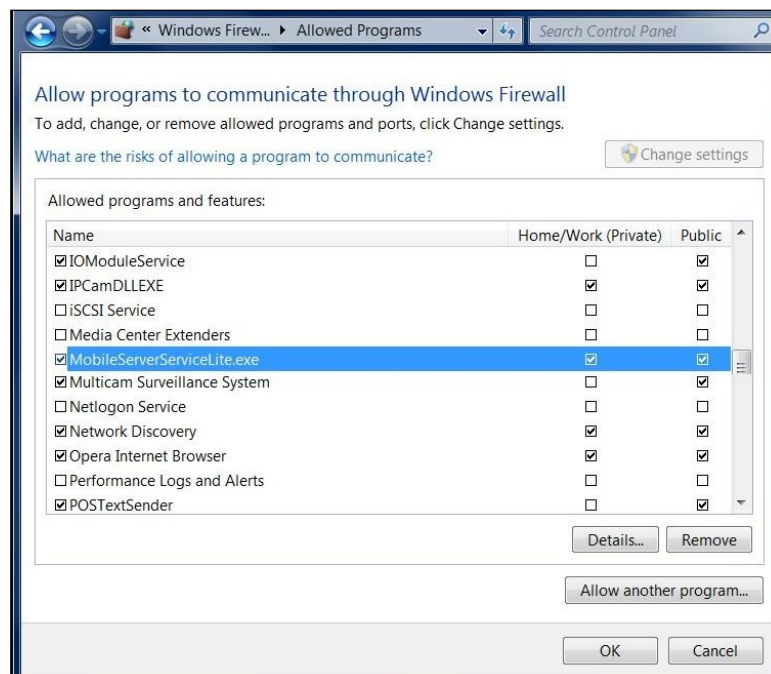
« Windows Firew... ▸ Allowed Programs

Search Control Panel

Allow programs to communicate through Windows Firewall

To add, change, or remove allowed programs and ports, click Change settings.

What are the risks of allowing a program to communicate?

Change settings

Allowed programs and features:

| Name | Home/Work (Private) | Public |
|---|---|---|
| ☑ IOModuleService | ☐ | ☑ |
| ☑ IPCamDLLEXE | ☑ | ☑ |
| ☐ iSCSI Service | ☐ | ☐ |
| ☐ Media Center Extenders | ☐ | ☐ |
| ☑ MobileServerServiceLite.exe | ☑ | ☑ |
| ☑ Multicam Surveillance System | ☐ | ☑ |
| ☐ Netlogon Service | ☐ | ☐ |
| ☑ Network Discovery | ☑ | ☑ |
| ☑ Opera Internet Browser | ☑ | ☑ |
| ☐ Performance Logs and Alerts | ☐ | ☐ |
| ☑ POSTextSender | ☐ | ☑ |

Details... Remove

Allow another program...

OK Cancel